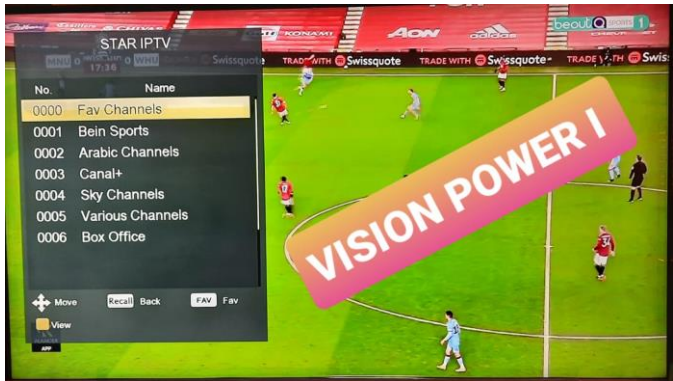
STAR IPTV
MNU 0 WHU
17:36
Swissquote

| No. | Name |
|---|---|
| 0000 | Fav Channels |
| 0001 | Bein Sports |
| 0002 | Arabic Channels |
| 0003 | Canal+ |
| 0004 | Sky Channels |
| 0005 | Various Channels |
| 0006 | Box Office |

Move Recall Back FAV Fav
View

KONAMI
AON adidas
TRADE WITH Swissquote TRADE WITH Swissquote TRADE WITH Swissquote TRADE WITH
beoutQ sports 1

VISION POWER I